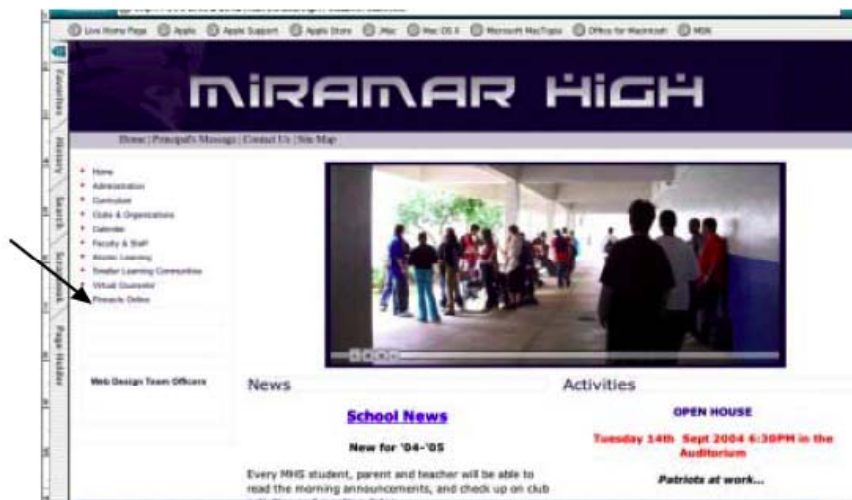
Live Home Page  Apple  Apple Support  Apple Store  .Mac  Mac OS X  Microsoft MacTopia  Office for Macintosh  MSN

Favorites  History  Search  Scrapbook  Page Holder

MiRAMAR HiGH

Home | Principal's Message | Contact Us | Site Map

Home
Administration
Curriculum
Clubs & Organizations
Calendar
Faculty & Staff
Absolute Learning
Smaller Learning Communities
Virtual Counselor
Pinnacle Online

Web Design Team Officers

News

School News

New for '04-'05

Every MHS student, parent and teacher will be able to read the morning announcements, and check up on club

Activities

OPEN HOUSE

Tuesday 14th Sept 2004 6:30PM in the Auditorium

Patriots at work...